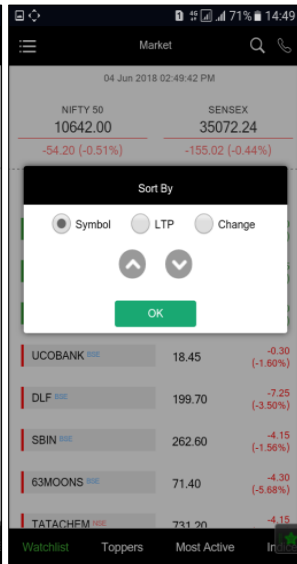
71% 14:49

Market

04 Jun 2018 02:49:42 PM

NIFTY 50
10642.00
-54.20 (-0.51%)

SENSEX
35072.24
-155.02 (-0.44%)

Sort By

Symbol LTP Change

OK

| | | |
|---|---|---|
| UCOBANK BSE | 18.45 | -0.30 (-1.60%) |
| DLF BSE | 199.70 | -7.25 (-3.50%) |
| SBIN BSE | 262.60 | -4.15 (-1.56%) |
| 63MOONS BSE | 71.40 | -4.30 (-5.68%) |
| TATACHEM BSE | 731.20 | -4.15 |

Watchlist Toppers Most Active Indic